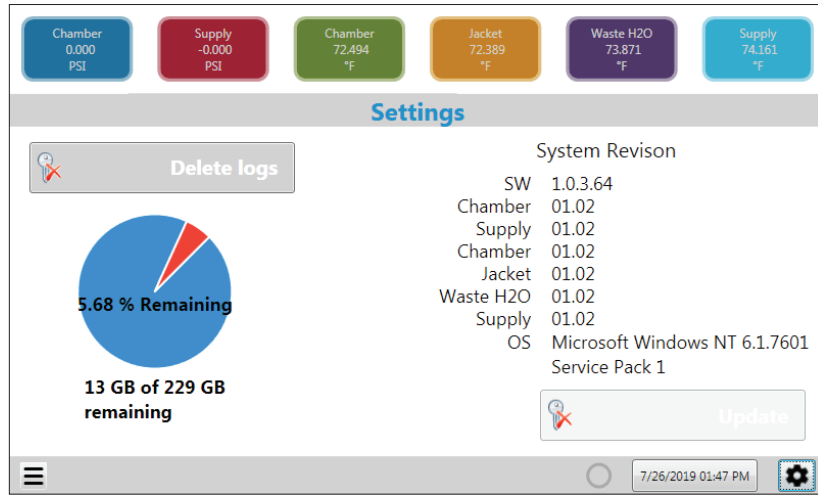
Chamber
0.000
PSI

Supply
-0.000
PSI

Chamber
72.494
°F

Jacket
72.389
°F

Waste H2O
73.871
°F

Supply
74.161
°F

Settings

Delete logs

5.68 % Remaining

13 GB of 229 GB remaining

System Revison

| | |
|---|---|
| SW | 1.0.3.64 |
| Chamber | 01.02 |
| Supply | 01.02 |
| Chamber | 01.02 |
| Jacket | 01.02 |
| Waste H2O | 01.02 |
| Supply | 01.02 |
| OS | Microsoft Windows NT 6.1.7601 Service Pack 1 |

Update

7/26/2019 01:47 PM